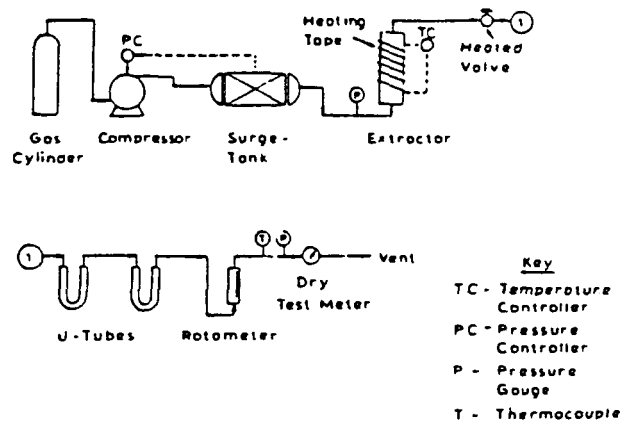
PC

Heating Tape

TC

1

Heated Valve

P

Gas Cylinder

Compressor

Surge-Tank

Extractor

1

T

P

Vent

Dry Test Meter

U-Tubes

Rotometer

Key

TC - Temperature Controller

PC - Pressure Controller

P - Pressure Gauge

T - Thermocouple